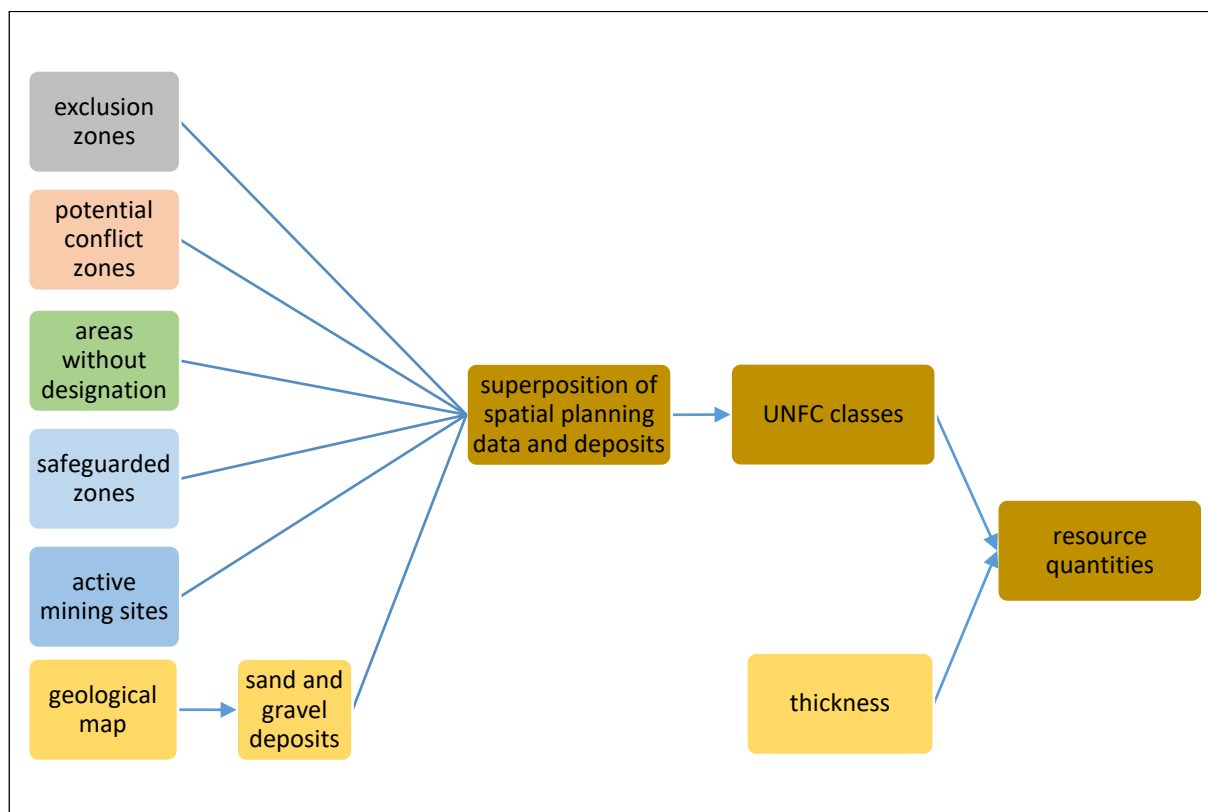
exclusion zones

potential conflict zones

areas without designation

safeguarded zones

active mining sites

geological map

sand and gravel deposits

superposition of spatial planning data and deposits

UNFC classes

resource quantities

thickness